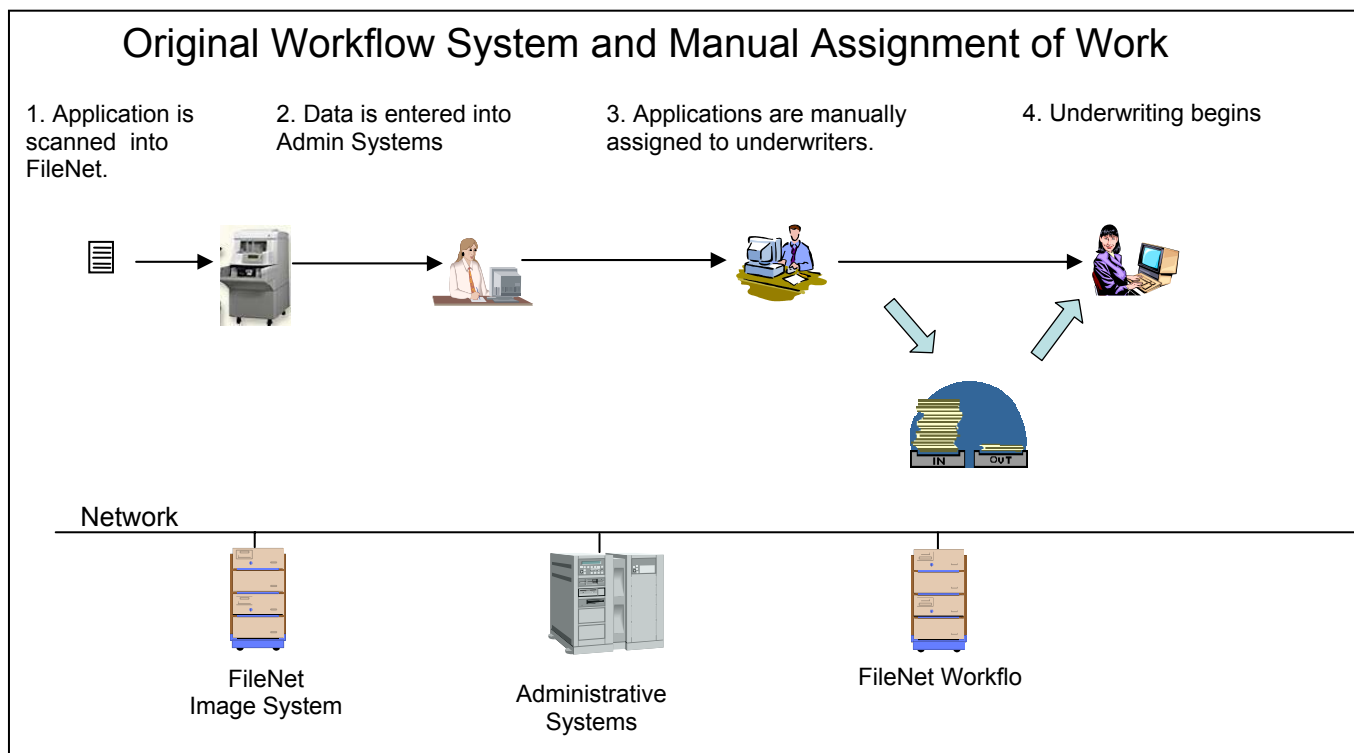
Original Workflow System and Manual Assignment of Work

1. Application is scanned into FileNet.

2. Data is entered into Admin Systems

3. Applications are manually assigned to underwriters.

4. Underwriting begins

IN

OUT

Network

FileNet Image System

Administrative Systems

FileNet Workflo